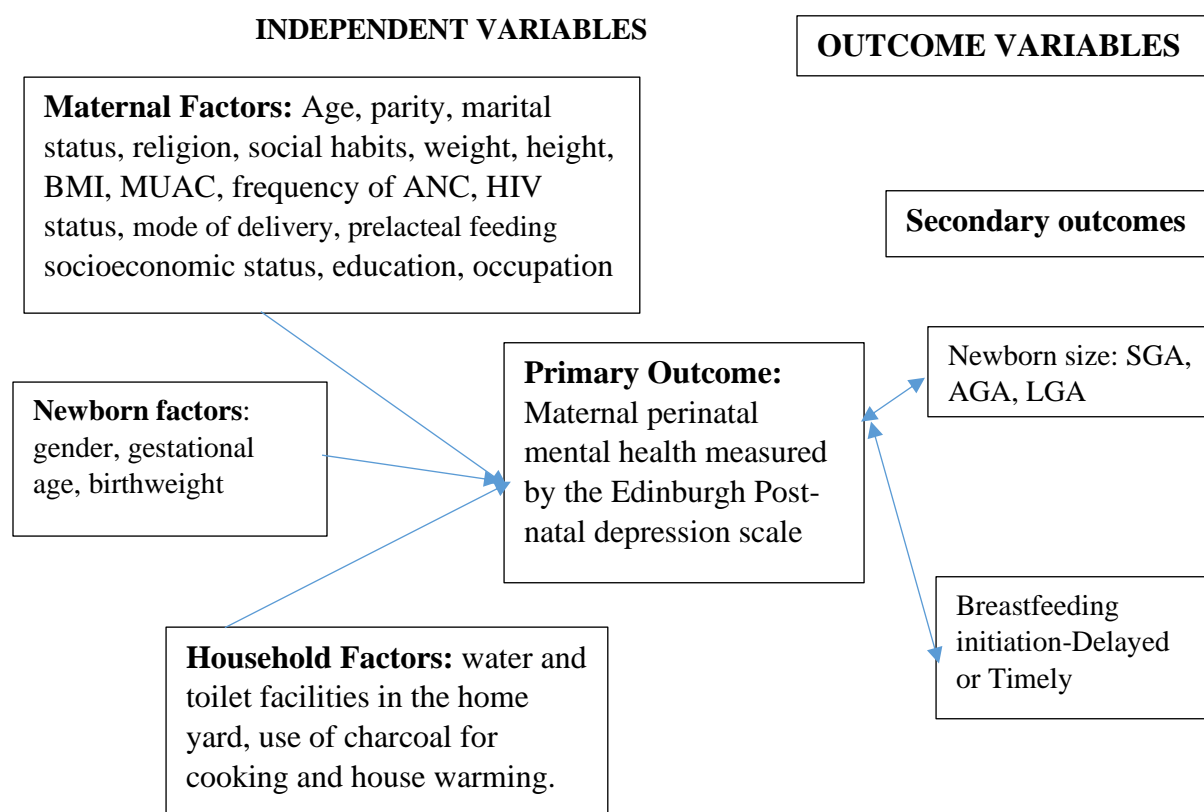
INDEPENDENT VARIABLES

OUTCOME VARIABLES

**Maternal Factors:** Age, parity, marital status, religion, social habits, weight, height, BMI, MUAC, frequency of ANC, HIV status, mode of delivery, prelacteal feeding socioeconomic status, education, occupation

Secondary outcomes

**Newborn factors**: gender, gestational age, birthweight

**Primary Outcome:** Maternal perinatal mental health measured by the Edinburgh Postnatal depression scale

Newborn size: SGA, AGA, LGA

Breastfeeding initiation-Delayed or Timely

**Household Factors:** water and toilet facilities in the home yard, use of charcoal for cooking and house warming.